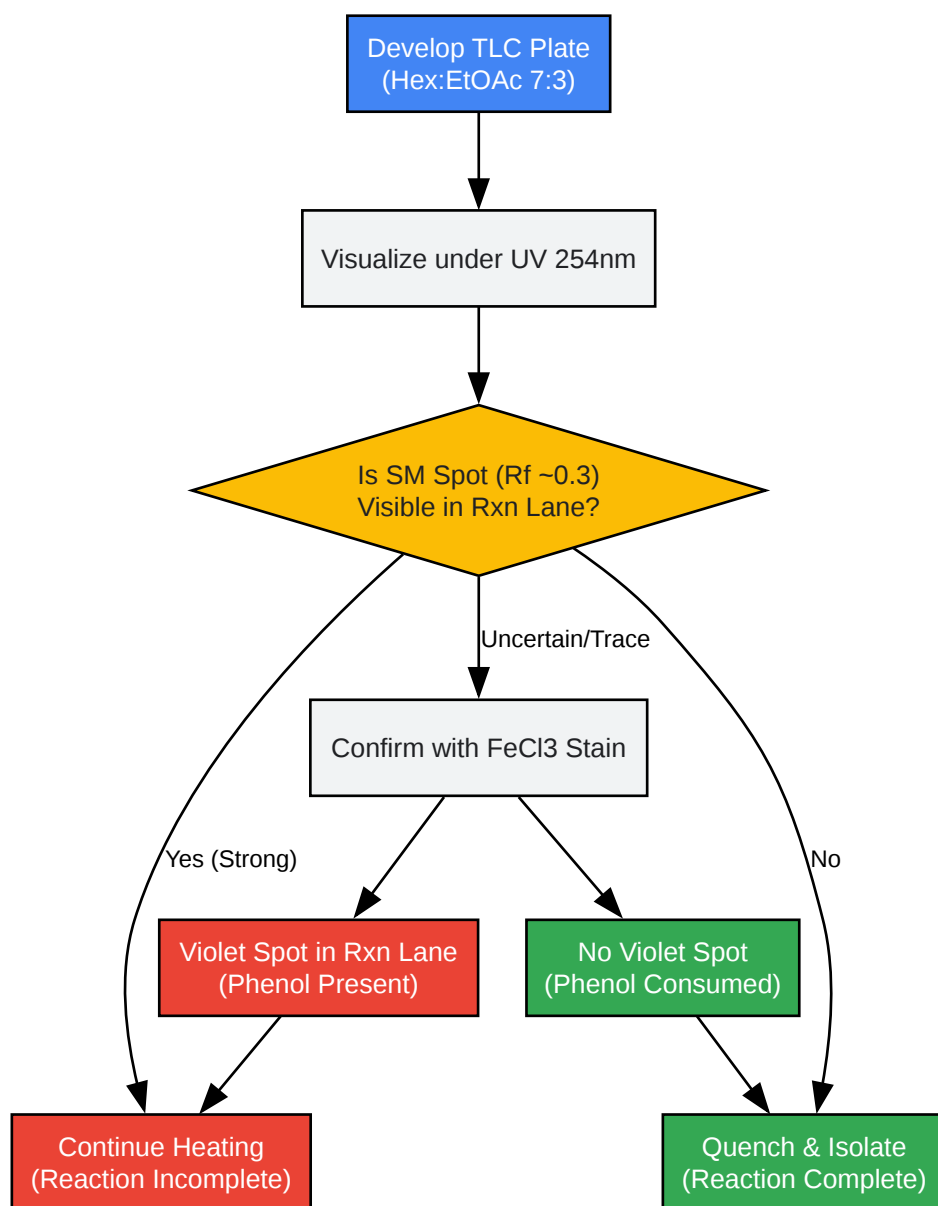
Develop TLC Plate
(Hex:EtOAc 7:3)

Visualize under UV 254nm

Is SM Spot (Rf ~0.3)
Visible in Rxn Lane?

Uncertain/Trace

Confirm with FeCl3 Stain

Yes (Strong)

No

Violet Spot in Rxn Lane
(Phenol Present)

No Violet Spot
(Phenol Consumed)

Continue Heating
(Reaction Incomplete)

Quench & Isolate
(Reaction Complete)